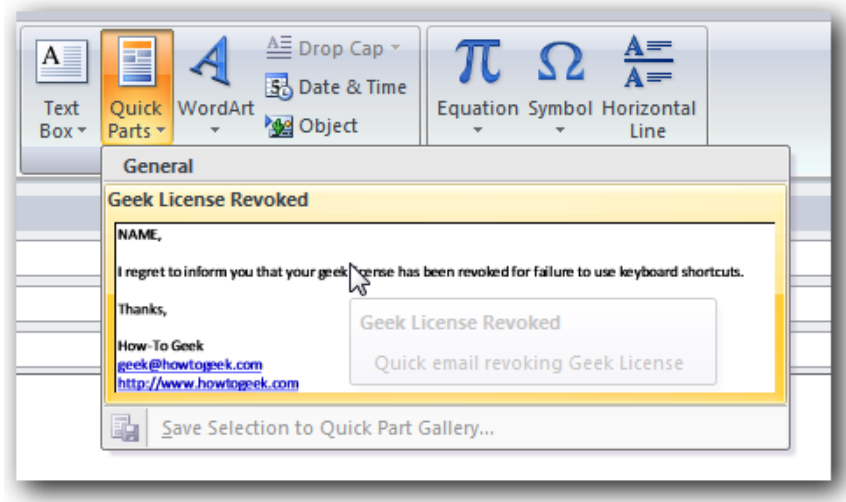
Text Box
Quick Parts
WordArt
Drop Cap
Date & Time
Object
Equation
Symbol
Horizontal Line

General

Geek License Revoked

NAME,

I regret to inform you that your geek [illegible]cense has been revoked for failure to use keyboard shortcuts.

Thanks,

How-To Geek
geek@howtogeek.com
http://www.howtogeek.com

Geek License Revoked

Quick email revoking Geek License

Save Selection to Quick Part Gallery...